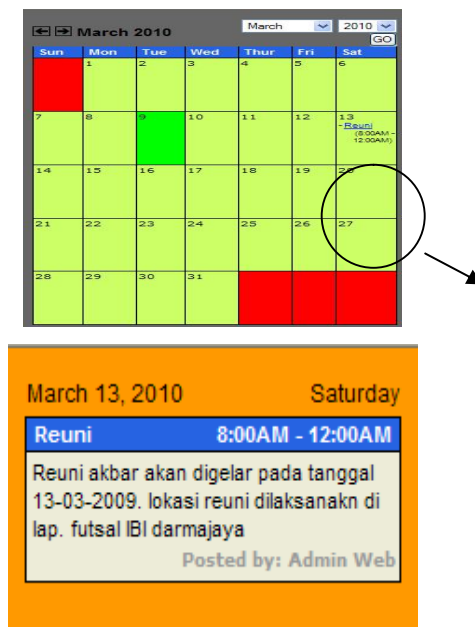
March 2010

March 2010 GO

| Sun | Mon | Tue | Wed | Thur | Fri | Sat |
|---|---|---|---|---|---|---|
| | 1 | 2 | 3 | 4 | 5 | 6 |
| 7 | 8 | 9 | 10 | 11 | 12 | 13 - Reuni (8:00AM - 12:00AM) |
| 14 | 15 | 16 | 17 | 18 | 19 | 20 |
| 21 | 22 | 23 | 24 | 25 | 26 | 27 |
| 28 | 29 | 30 | 31 | | | |

March 13, 2010 Saturday

Reuni 8:00AM - 12:00AM

Reuni akbar akan digelar pada tanggal 13-03-2009. lokasi reuni dilaksanakn di lap. futsal IBI darmajaya

Posted by: Admin Web